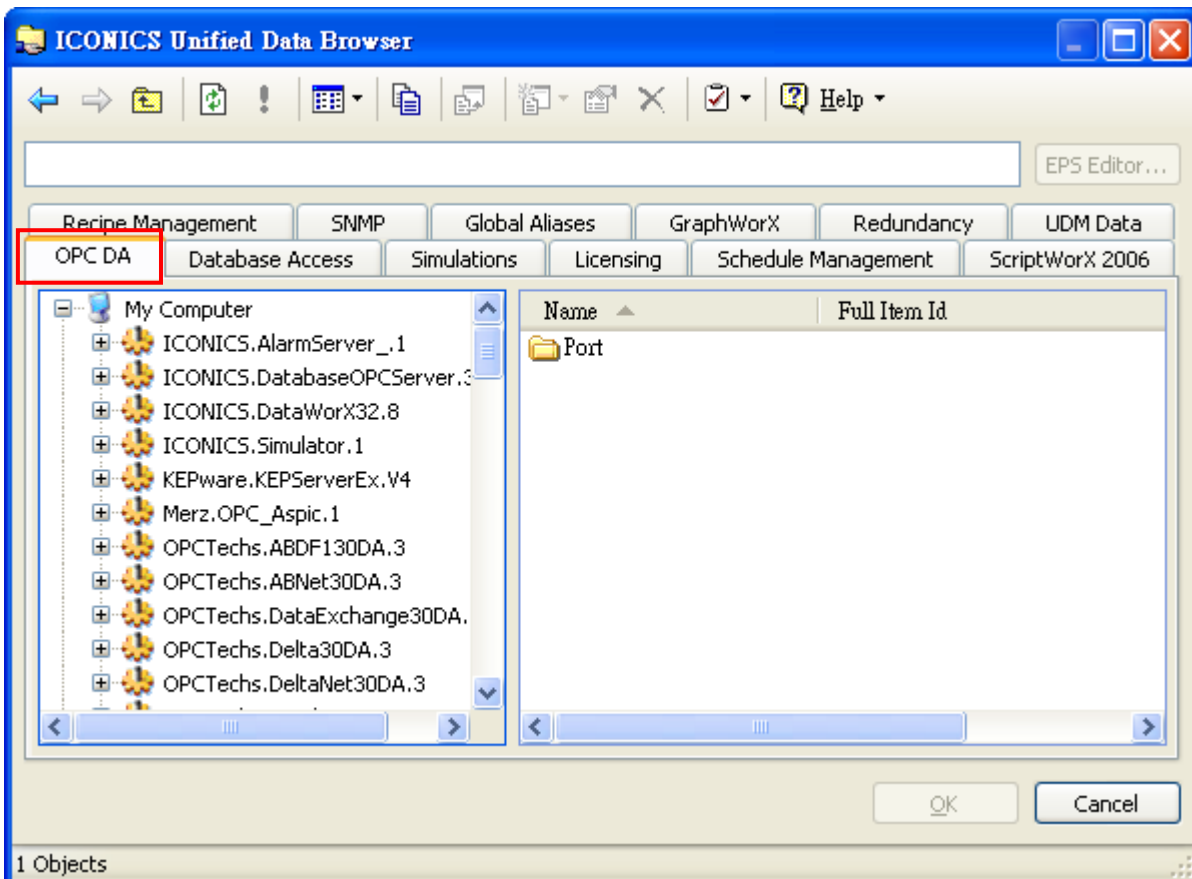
ICONICS Unified Data Browser

Help

EPS Editor...

Recipe Management
SNMP
Global Aliases
GraphWorX
Redundancy
UDM Data
OPC DA
Database Access
Simulations
Licensing
Schedule Management
ScriptWorX 2006

My Computer
ICONICS.AlarmServer_.1
ICONICS.DatabaseOPCServer.3
ICONICS.DataWorX32.8
ICONICS.Simulator.1
KEPware.KEPServerEx.V4
Merz.OPC_Aspic.1
OPCTechs.ABDF130DA.3
OPCTechs.ABNet30DA.3
OPCTechs.DataExchange30DA.
OPCTechs.Delta30DA.3
OPCTechs.DeltaNet30DA.3

| Name | Full Item Id |
|---|---|
| Port | |

OK
Cancel

1 Objects